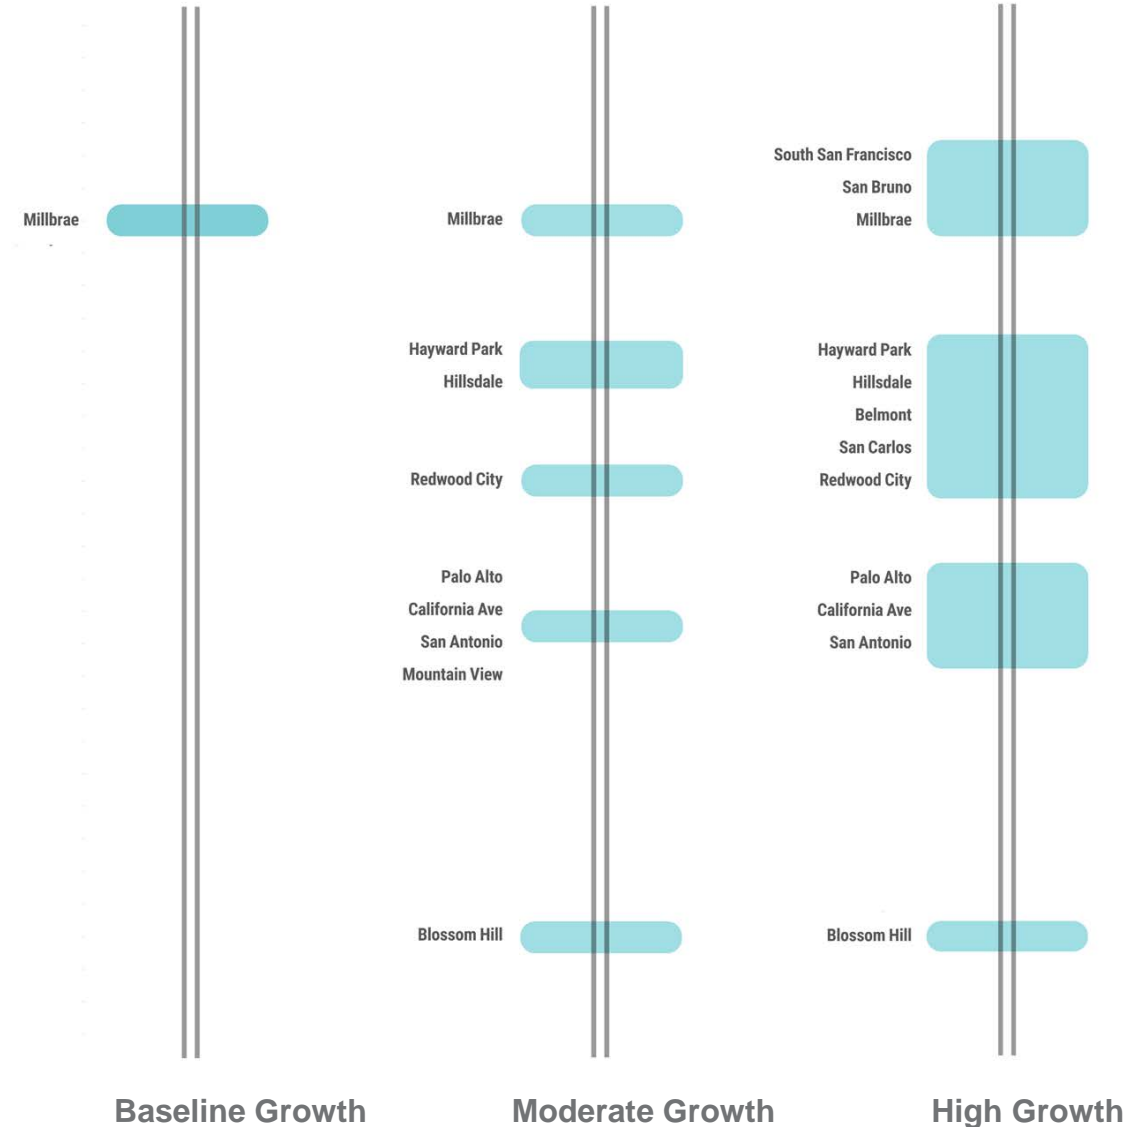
Millbrae

Baseline Growth

Millbrae

Hayward Park
Hillsdale

Redwood City

Palo Alto
California Ave
San Antonio
Mountain View

Blossom Hill

Moderate Growth

South San Francisco
San Bruno
Millbrae

Hayward Park
Hillsdale
Belmont
San Carlos
Redwood City

Palo Alto
California Ave
San Antonio

Blossom Hill

High Growth